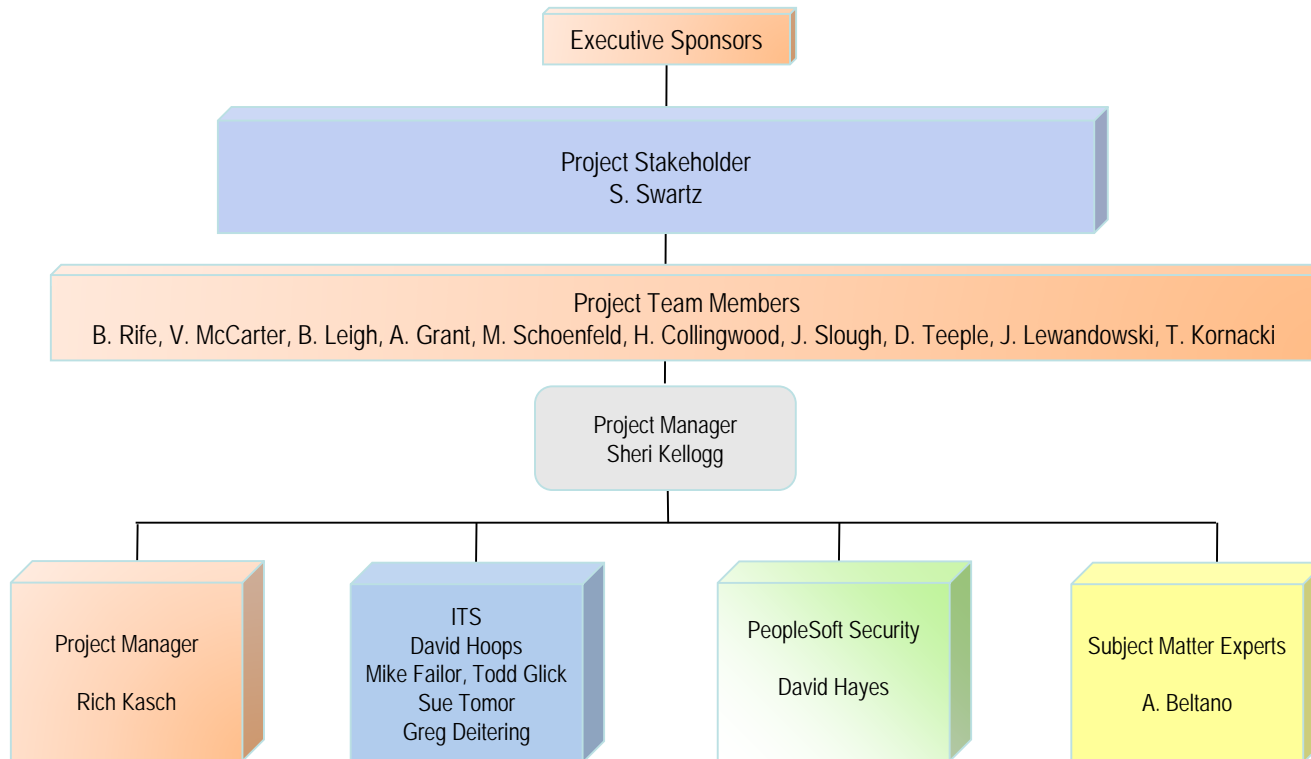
Executive Sponsors

Project Stakeholder
S. Swartz

Project Team Members
B. Rife, V. McCarter, B. Leigh, A. Grant, M. Schoenfeld, H. Collingwood, J. Slough, D. Teeple, J. Lewandowski, T. Kornacki

Project Manager
Sheri Kellogg

Project Manager

Rich Kasch

ITS
David Hoops
Mike Failor, Todd Glick
Sue Tomor
Greg Deitering

PeopleSoft Security

David Hayes

Subject Matter Experts

A. Beltano